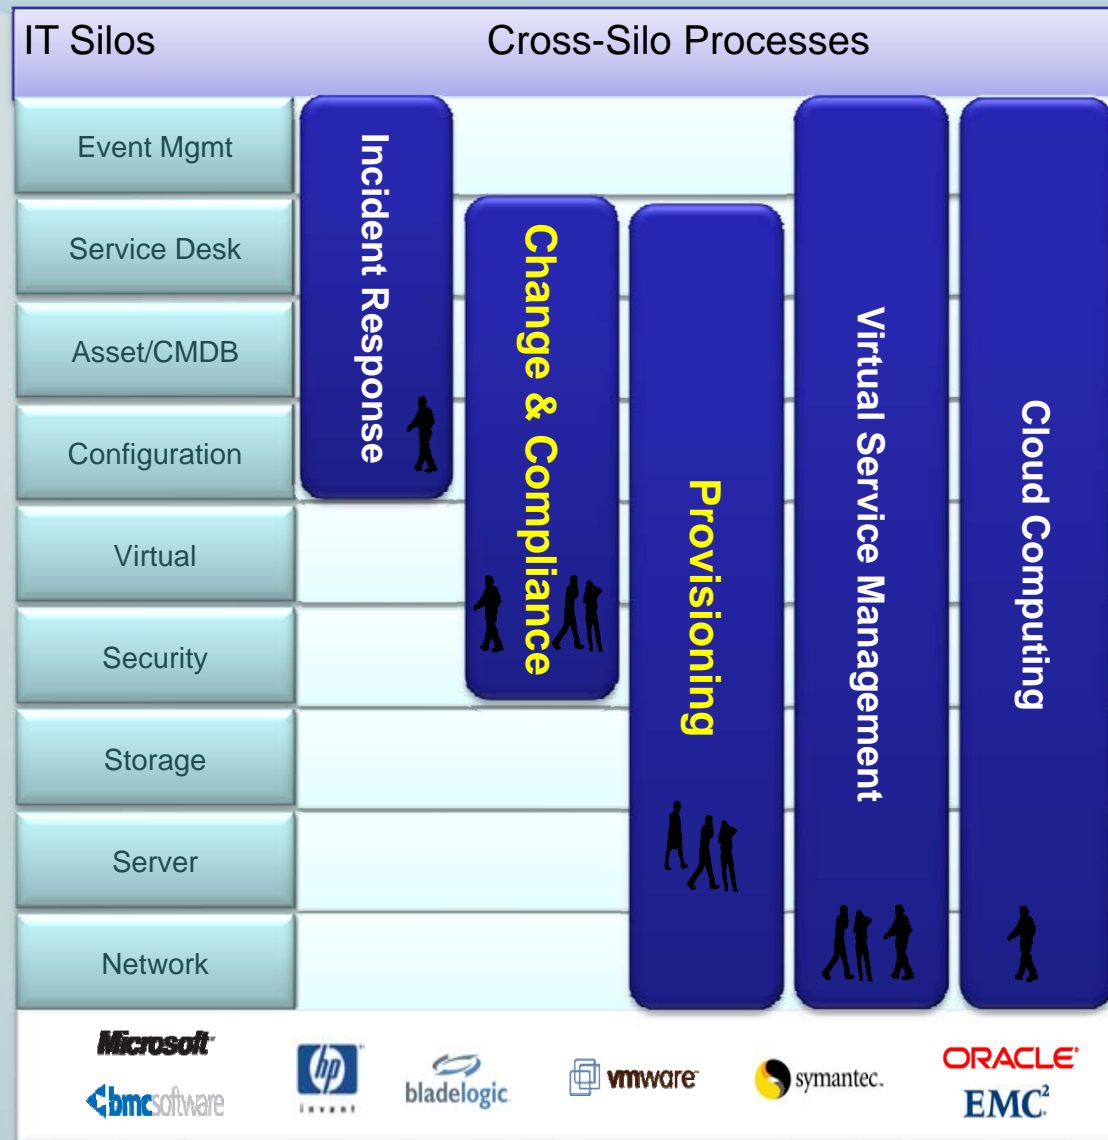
IT Silos

Cross-Silo Processes

Event Mgmt

Service Desk

Asset/CMDB

Configuration

Virtual

Security

Storage

Server

Network

Incident Response

Change & Compliance

Provisioning

Virtual Service Management

Cloud Computing

Microsoft

bmcsoftware

hp invent

bladelogic

vmware

symantec.

ORACLE

EMC²